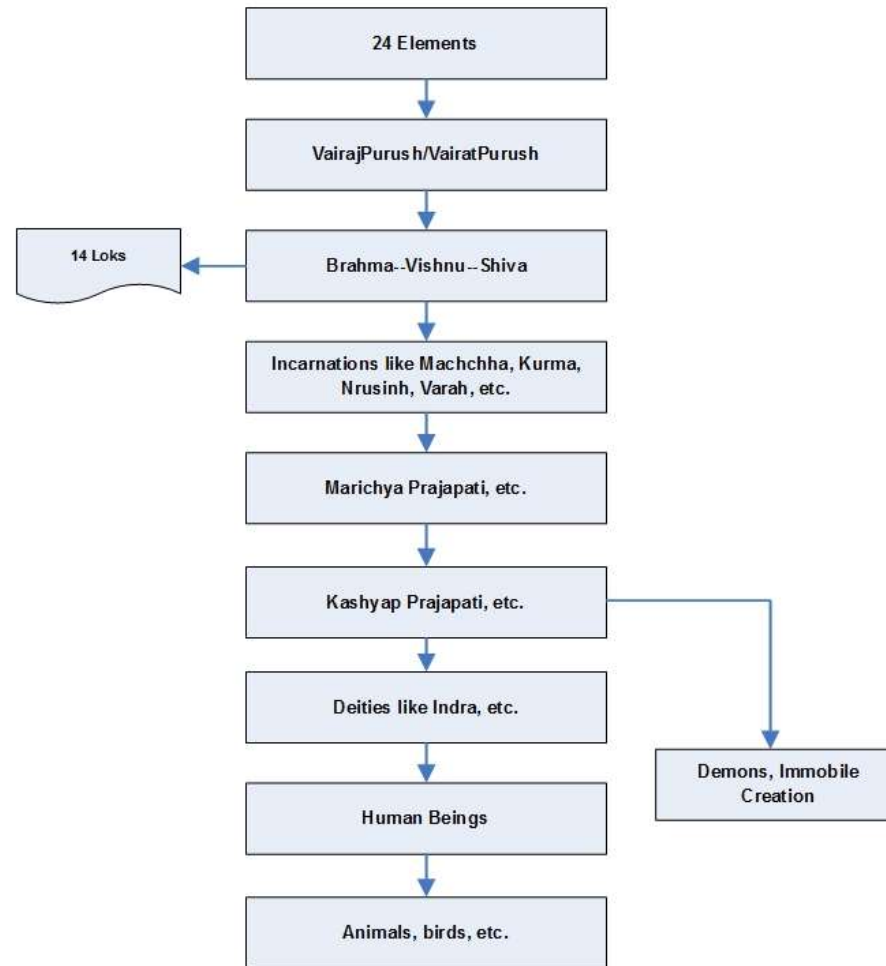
24 Elements

VairajPurush/VairatPurush

14 Loks

Brahma--Vishnu--Shiva

Incarnations like Machchha, Kurma, Nrusinh, Varah, etc.

Marichya Prajapati, etc.

Kashyap Prajapati, etc.

Deities like Indra, etc.

Demons, Immobile Creation

Human Beings

Animals, birds, etc.